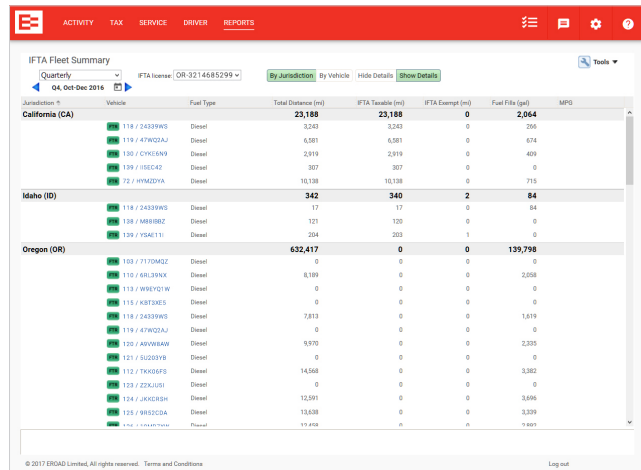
ACTIVITY TAX SERVICE DRIVER REPORTS

IFTA Fleet Summary

Tools

Quarterly

Q4, Oct-Dec 2016

IFTA license: OR-3214685299

By Jurisdiction By Vehicle Hide Details Show Details

| Jurisdiction | Vehicle | Fuel Type | Total Distance (mi) | IFTA Taxable (mi) | IFTA Exempt (mi) | Fuel Fills (gal) | MPG |
|---|---|---|---|---|---|---|---|
| California (CA) | | | 23,188 | 23,188 | 0 | 2,064 | |
| | PTR 118 / 24339WS | Diesel | 3,243 | 3,243 | 0 | 266 | |
| | PTR 119 / 4TWQ2AJ | Diesel | 6,581 | 6,581 | 0 | 674 | |
| | PTR 130 / CYKE6N9 | Diesel | 2,919 | 2,919 | 0 | 409 | |
| | PTR 139 / I5EC42 | Diesel | 307 | 307 | 0 | 0 | |
| | PTR 72 / HYMZDYA | Diesel | 10,138 | 10,138 | 0 | 715 | |
| Idaho (ID) | | | 342 | 340 | 2 | 84 | |
| | PTR 118 / 24339WS | Diesel | 17 | 17 | 0 | 84 | |
| | PTR 138 / M88IBBZ | Diesel | 121 | 120 | 0 | 0 | |
| | PTR 139 / Y5AE11I | Diesel | 204 | 203 | 1 | 0 | |
| Oregon (OR) | | | 632,417 | 0 | 0 | 139,798 | |
| | PTR 103 / 717DMQZ | Diesel | 0 | 0 | 0 | 0 | |
| | PTR 110 / 6RL39NX | Diesel | 8,189 | 0 | 0 | 2,058 | |
| | PTR 113 / W9EYQ1W | Diesel | 0 | 0 | 0 | 0 | |
| | PTR 115 / KBT3XE5 | Diesel | 0 | 0 | 0 | 0 | |
| | PTR 118 / 24339WS | Diesel | 7,813 | 0 | 0 | 1,619 | |
| | PTR 119 / 4TWQ2AJ | Diesel | 0 | 0 | 0 | 0 | |
| | PTR 120 / A9VW8AW | Diesel | 9,970 | 0 | 0 | 2,335 | |
| | PTR 121 / 5U203YB | Diesel | 0 | 0 | 0 | 0 | |
| | PTR 112 / TKK06FS | Diesel | 14,568 | 0 | 0 | 3,382 | |
| | PTR 123 / Z2XJUSI | Diesel | 0 | 0 | 0 | 0 | |
| | PTR 124 / JKKCRSH | Diesel | 12,591 | 0 | 0 | 3,696 | |
| | PTR 125 / 9R52C0A | Diesel | 13,638 | 0 | 0 | 3,339 | |
| | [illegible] | Diesel | 12,458 | 0 | 0 | 2,892 | |

© 2017 EROAD Limited, All rights reserved. Terms and Conditions

Log out